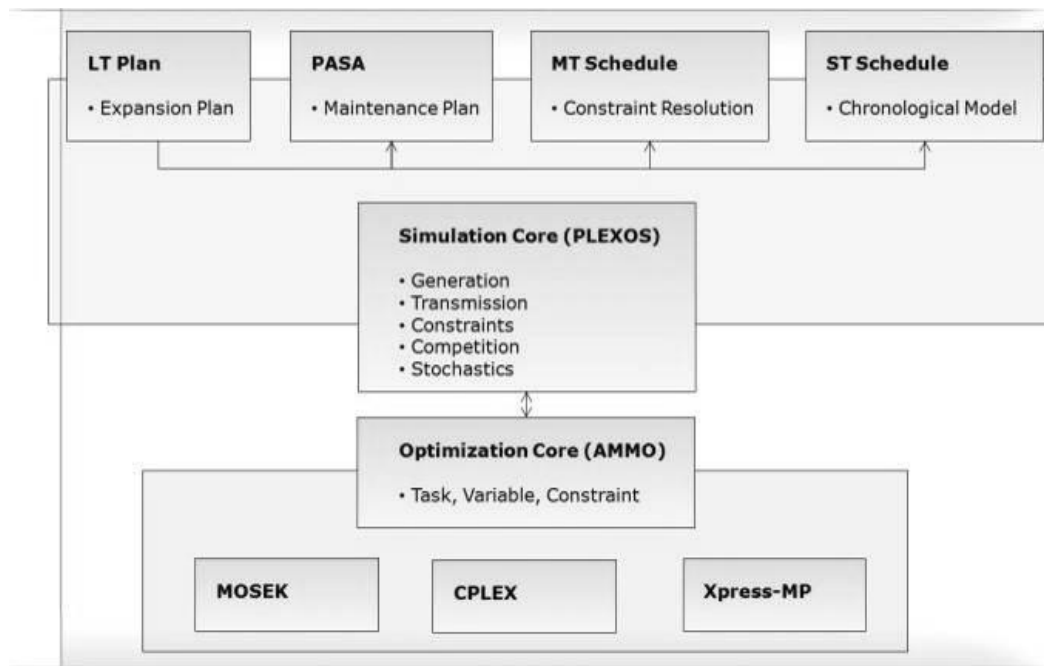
LT Plan
• Expansion Plan

PASA
• Maintenance Plan

MT Schedule
• Constraint Resolution

ST Schedule
• Chronological Model

Simulation Core (PLEXOS)
• Generation
• Transmission
• Constraints
• Competition
• Stochastics

Optimization Core (AMMO)
• Task, Variable, Constraint

MOSEK

CPLEX

Xpress-MP